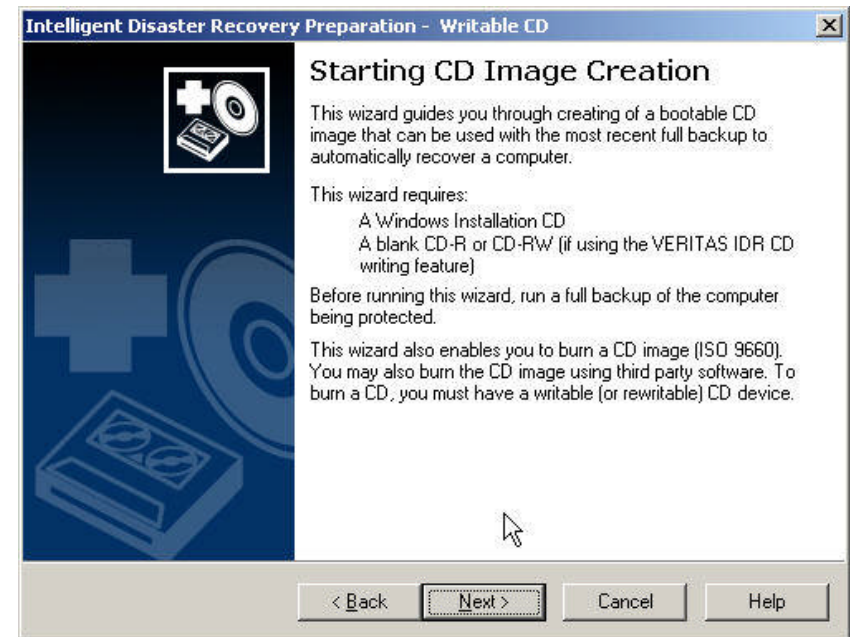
Intelligent Disaster Recovery Preparation - Writable CD

×

Starting CD Image Creation

This wizard guides you through creating of a bootable CD image that can be used with the most recent full backup to automatically recover a computer.

This wizard requires:
A Windows Installation CD
A blank CD-R or CD-RW (if using the VERITAS IDR CD writing feature)

Before running this wizard, run a full backup of the computer being protected.

This wizard also enables you to burn a CD image (ISO 9660). You may also burn the CD image using third party software. To burn a CD, you must have a writable (or rewritable) CD device.

< Back | Next > | Cancel | Help